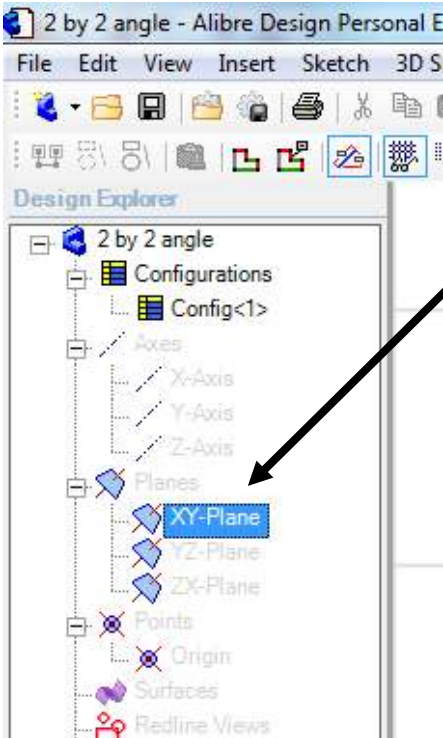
2 by 2 angle - Alibre Design Personal E

File Edit View Insert Sketch 3D S

Design Explorer

2 by 2 angle
Configurations
Config<1>
Axes
X-Axis
Y-Axis
Z-Axis
Planes
XY-Plane
YZ-Plane
ZX-Plane
Points
Origin
Surfaces
Redline Views